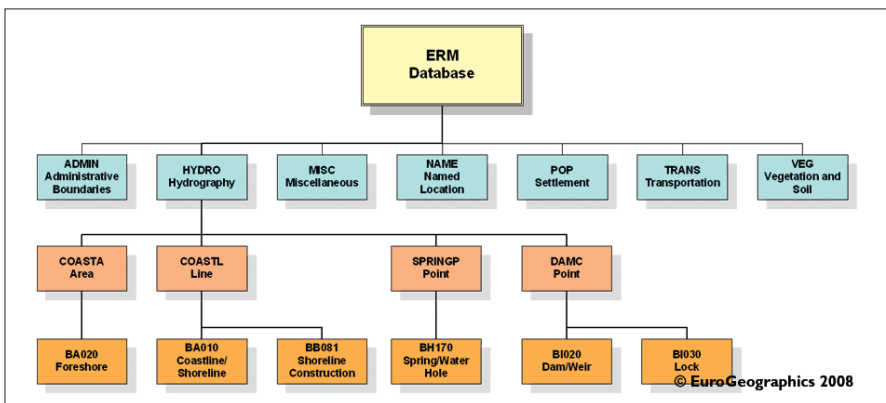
ERM
Database

ADMIN
Administrative
Boundaries

HYDRO
Hydrography

MISC
Miscellaneous

NAME
Named
Location

POP
Settlement

TRANS
Transportation

VEG
Vegetation and
Soil

COASTA
Area

COASTL
Line

SPRINGP
Point

DAMC
Point

BA020
Foreshore

BA010
Coastline/
Shoreline

BB081
Shoreline
Construction

BH170
Spring/Water
Hole

BI020
Dam/Weir

BI030
Lock

© EuroGeographics 2008